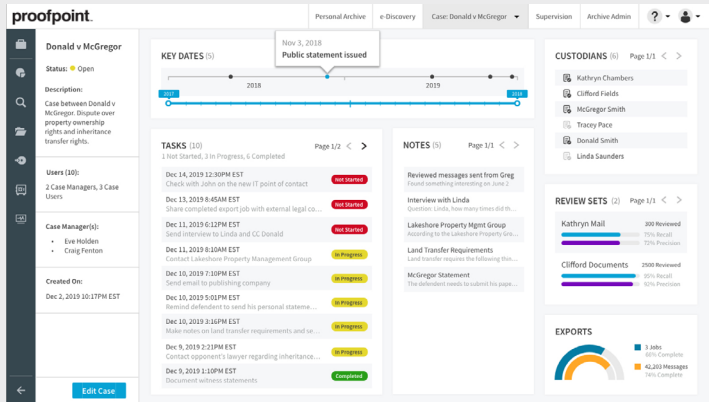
proofpoint.

Personal Archive | e-Discovery | Case: Donald v McGregor | Supervision | Archive Admin

Donald v McGregor

Status: Open

Description:
Case between Donald v McGregor. Dispute over property ownership rights and inheritance transfer rights.

Users (10):
2 Case Managers, 3 Case Users

Case Manager(s):
• Eve Holden
• Craig Fenton

Created On:
Dec 2, 2019 10:17PM EST

Edit Case

KEY DATES (5)

Nov 3, 2018
Public statement issued

2018
2019
2017
2019

TASKS (10)
1 Not Started, 3 In Progress, 6 Completed
Page 1/2

| | |
|---|---|
| Dec 14, 2019 12:30PM EST<br>Check with John on the new IT point of contact | Not Started |
| Dec 12, 2019 12:30PM EST<br>Share completed export job with external legal co... | Not Started |
| Dec 11, 2019 3:16PM EST<br>Send interview to Linda and CC Donald | Not Started |
| Dec 11, 2019 8:30PM EST<br>Contact Lakeshore Property Management Group | In Progress |
| Dec 10, 2019 7:30PM EST<br>Send email to publishing company | In Progress |
| Dec 10, 2019 5:30PM EST<br>Remind defendent to send his personal stateme... | In Progress |
| Dec 10, 2019 3:16PM EST<br>Make notes on land transfer requirements and se... | In Progress |
| Dec 9, 2019 12:25PM EST<br>Contact opponent's lawyer regarding inheritance... | In Progress |
| Dec 9, 2019 12:30PM EST<br>Document witness statements | Completed |

NOTES (5)
Page 1/1

Reviewed messages sent from Greg
Found something interesting on June 2

Interview with Linda
Question. Linda, how many times did th...

Lakeshore Property Mgmt Group
According to the Lakeshore Property G...

Land Transfer Requirements
Land transfer require the following thin...

McGregor Statement
The defendent needs to submit his pape...

CUSTODIANS (6)
Page 1/1

Kathryn Chambers
Clifford Fields
McGregor Smith
Tracey Pace
Donald Smith
Linda Saunders

REVIEW SETS (2)
Page 1/1

Kathryn Mail
300 Reviewed
75% Recall
72% Precision

Clifford Documents
2500 Reviewed
85% Recall
92% Precision

EXPORTS

3 Jobs
66% Complete

42,203 Messages
74% Complete